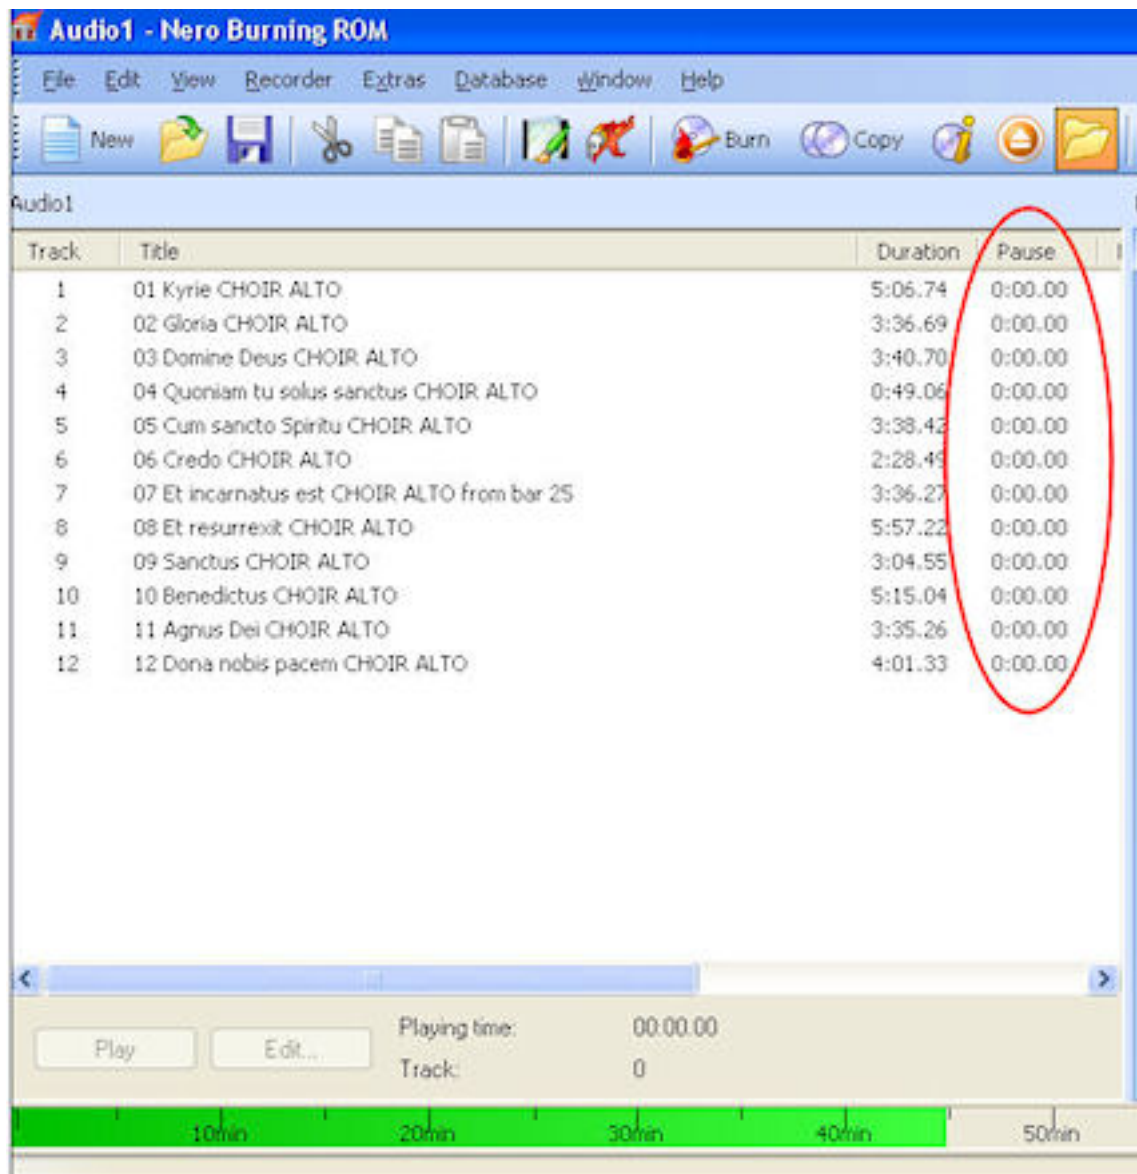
Audio1 - Nero Burning ROM

File Edit View Recorder Extras Database Window Help

New Burn Copy

Audio1

| Track | Title | Duration | Pause |
|---|---|---|---|
| 1 | 01 Kyrie CHOIR ALTO | 5:06.74 | 0:00.00 |
| 2 | 02 Gloria CHOIR ALTO | 3:36.69 | 0:00.00 |
| 3 | 03 Domine Deus CHOIR ALTO | 3:40.70 | 0:00.00 |
| 4 | 04 Quoniam tu solus sanctus CHOIR ALTO | 0:49.06 | 0:00.00 |
| 5 | 05 Cum sancto Spiritu CHOIR ALTO | 3:38.42 | 0:00.00 |
| 6 | 06 Credo CHOIR ALTO | 2:28.49 | 0:00.00 |
| 7 | 07 Et incarnatus est CHOIR ALTO from bar 25 | 3:36.27 | 0:00.00 |
| 8 | 08 Et resurrexit CHOIR ALTO | 5:57.22 | 0:00.00 |
| 9 | 09 Sanctus CHOIR ALTO | 3:04.55 | 0:00.00 |
| 10 | 10 Benedictus CHOIR ALTO | 5:15.04 | 0:00.00 |
| 11 | 11 Agnus Dei CHOIR ALTO | 3:35.26 | 0:00.00 |
| 12 | 12 Dona nobis pacem CHOIR ALTO | 4:01.33 | 0:00.00 |

Play Edit...

Playing time: 00:00.00
Track: 0

10min 20min 30min 40min 50min